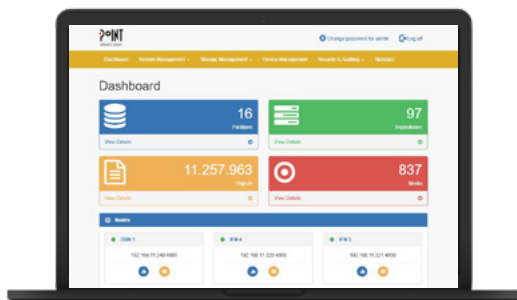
POINT

Change password for admin  Log off

Dashboard  System Management  Storage Management  Device Management  Reports & Auditing  Statistics

Dashboard

16
Partitions
View Details

97
Depositors
View Details

11.257.963
Sign In
View Details

837
Media
View Details

Nodes

OSN 1
192.168.11.240:4900

IFR 4
192.168.11.220:4900

IFR 3
192.168.11.221:4900